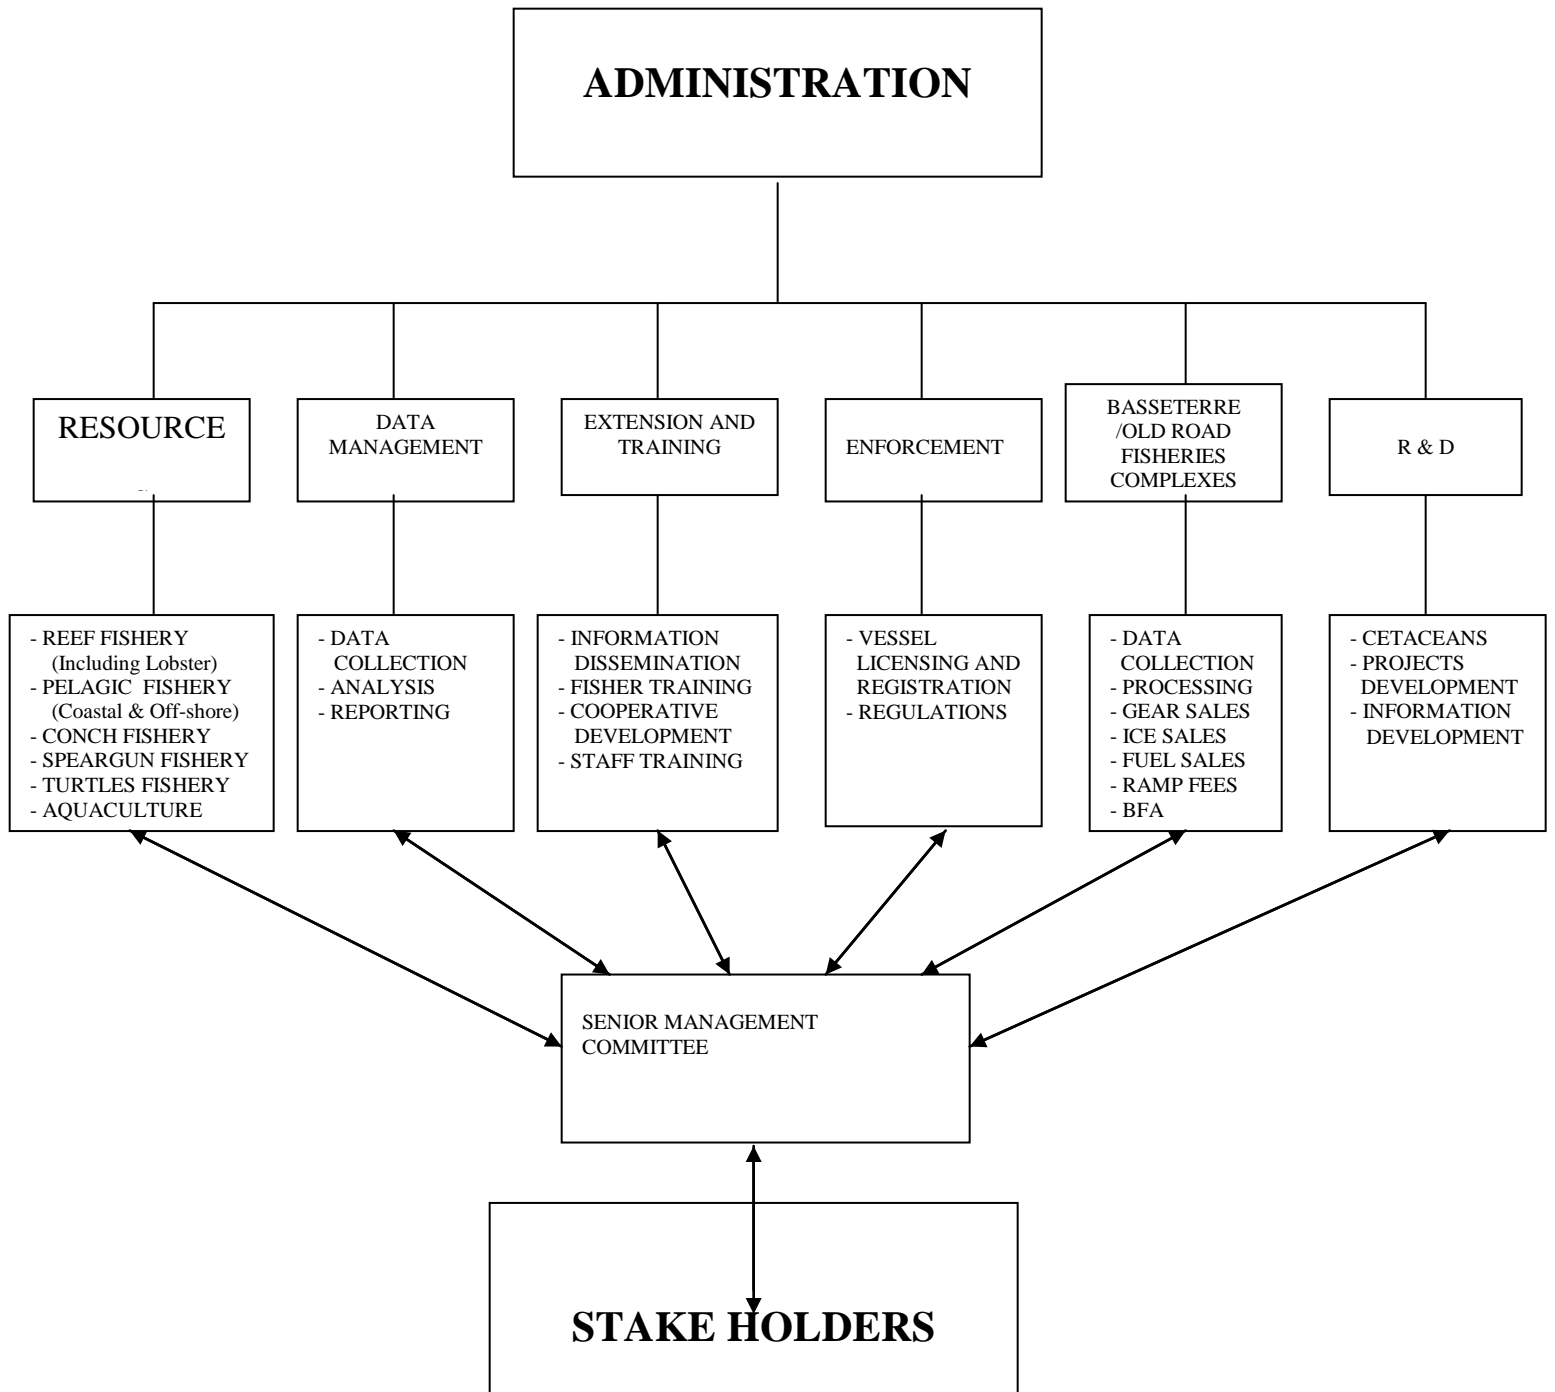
ADMINISTRATION

RESOURCE

DATA MANAGEMENT

EXTENSION AND TRAINING

ENFORCEMENT

BASSETERRE /OLD ROAD FISHERIES COMPLEXES

R & D

- REEF FISHERY (Including Lobster)
- PELAGIC FISHERY (Coastal & Off-shore)
- CONCH FISHERY
- SPEARGUN FISHERY
- TURTLES FISHERY
- AQUACULTURE

- DATA COLLECTION
- ANALYSIS
- REPORTING

- INFORMATION DISSEMINATION
- FISHER TRAINING
- COOPERATIVE DEVELOPMENT
- STAFF TRAINING

- VESSEL LICENSING AND REGISTRATION
- REGULATIONS

- DATA COLLECTION
- PROCESSING
- GEAR SALES
- ICE SALES
- FUEL SALES
- RAMP FEES
- BFA

- CETACEANS
- PROJECTS DEVELOPMENT
- INFORMATION DEVELOPMENT

SENIOR MANAGEMENT COMMITTEE

STAKE HOLDERS